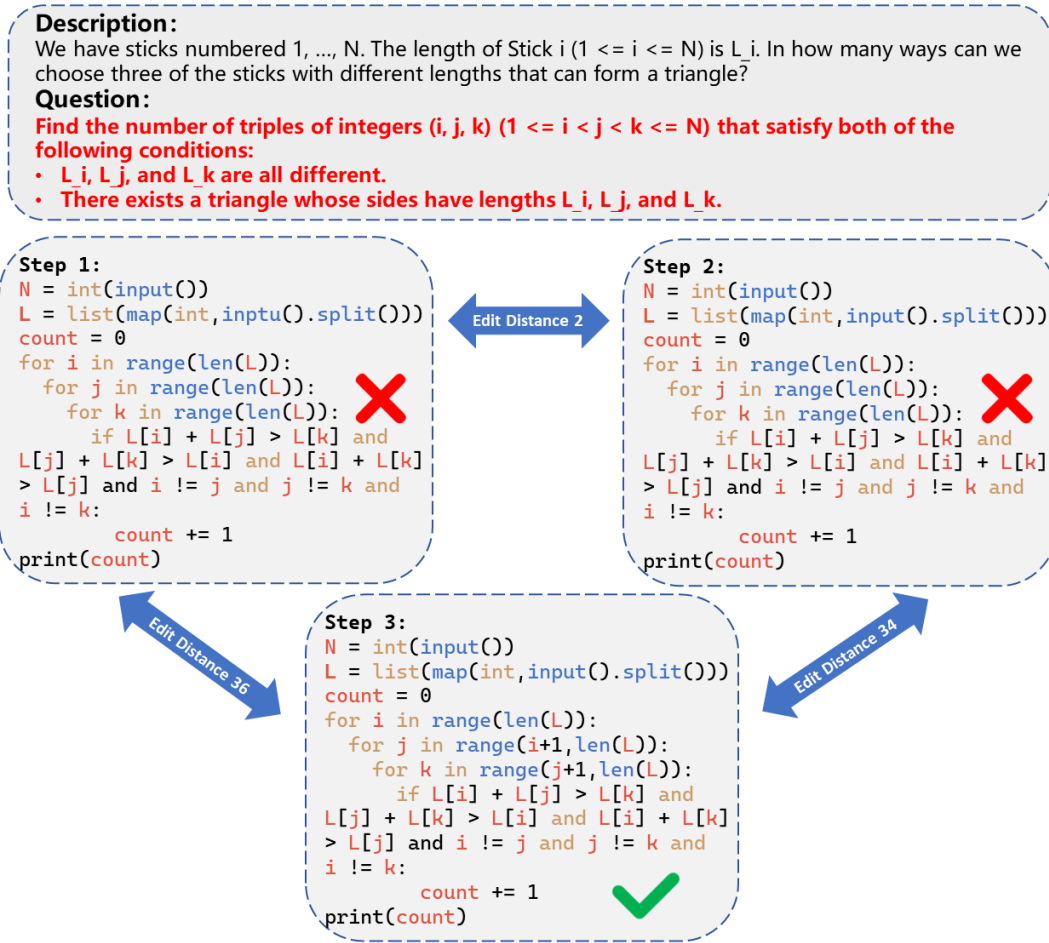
**Description:**
We have sticks numbered 1, ..., N. The length of Stick i (1 <= i <= N) is L_i. In how many ways can we choose three of the sticks with different lengths that can form a triangle?

**Question:**
Find the number of triples of integers (i, j, k) (1 <= i < j < k <= N) that satisfy both of the following conditions:
• L_i, L_j, and L_k are all different.
• There exists a triangle whose sides have lengths L_i, L_j, and L_k.

Step 1:
```
N = int(input())
L = list(map(int,inptu().split()))
count = 0
for i in range(len(L)):
  for j in range(len(L)):
    for k in range(len(L)):
      if L[i] + L[j] > L[k] and L[j] + L[k] > L[i] and L[i] + L[k] > L[j] and i != j and j != k and i != k:
        count += 1
print(count)
```

Edit Distance 2

Step 2:
```
N = int(input())
L = list(map(int,input().split()))
count = 0
for i in range(len(L)):
  for j in range(len(L)):
    for k in range(len(L)):
      if L[i] + L[j] > L[k] and L[j] + L[k] > L[i] and L[i] + L[k] > L[j] and i != j and j != k and i != k:
        count += 1
print(count)
```

Edit Distance 36

Edit Distance 34

Step 3:
```
N = int(input())
L = list(map(int,input().split()))
count = 0
for i in range(len(L)):
  for j in range(i+1,len(L)):
    for k in range(j+1,len(L)):
      if L[i] + L[j] > L[k] and L[j] + L[k] > L[i] and L[i] + L[k] > L[j] and i != j and j != k and i != k:
        count += 1
print(count)
```